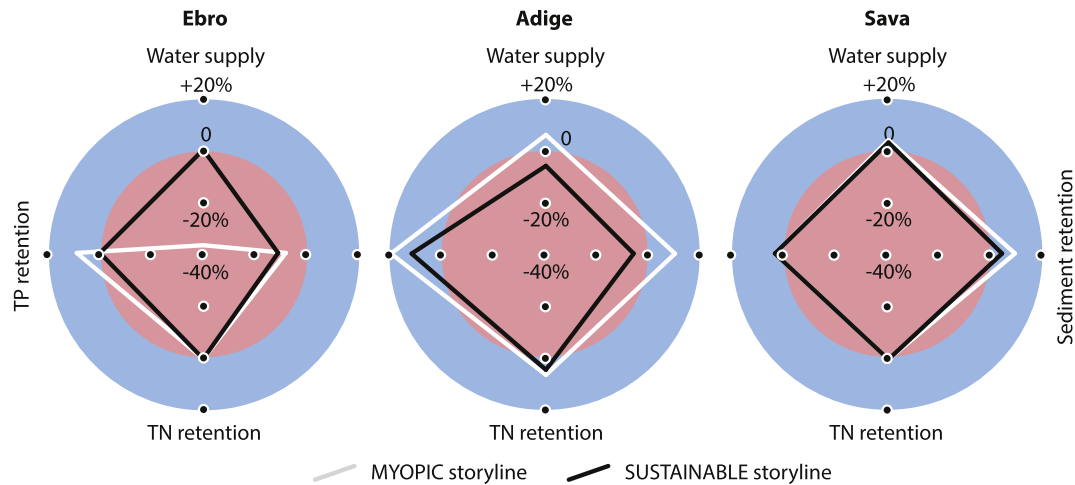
Ebro

Water supply

+20%

0

-20%

-40%

TP retention

TN retention

Adige

Water supply

+20%

0

-20%

-40%

TN retention

Sava

Water supply

+20%

0

-20%

-40%

Sediment retention

TN retention

MYOPIC storyline

SUSTAINABLE storyline